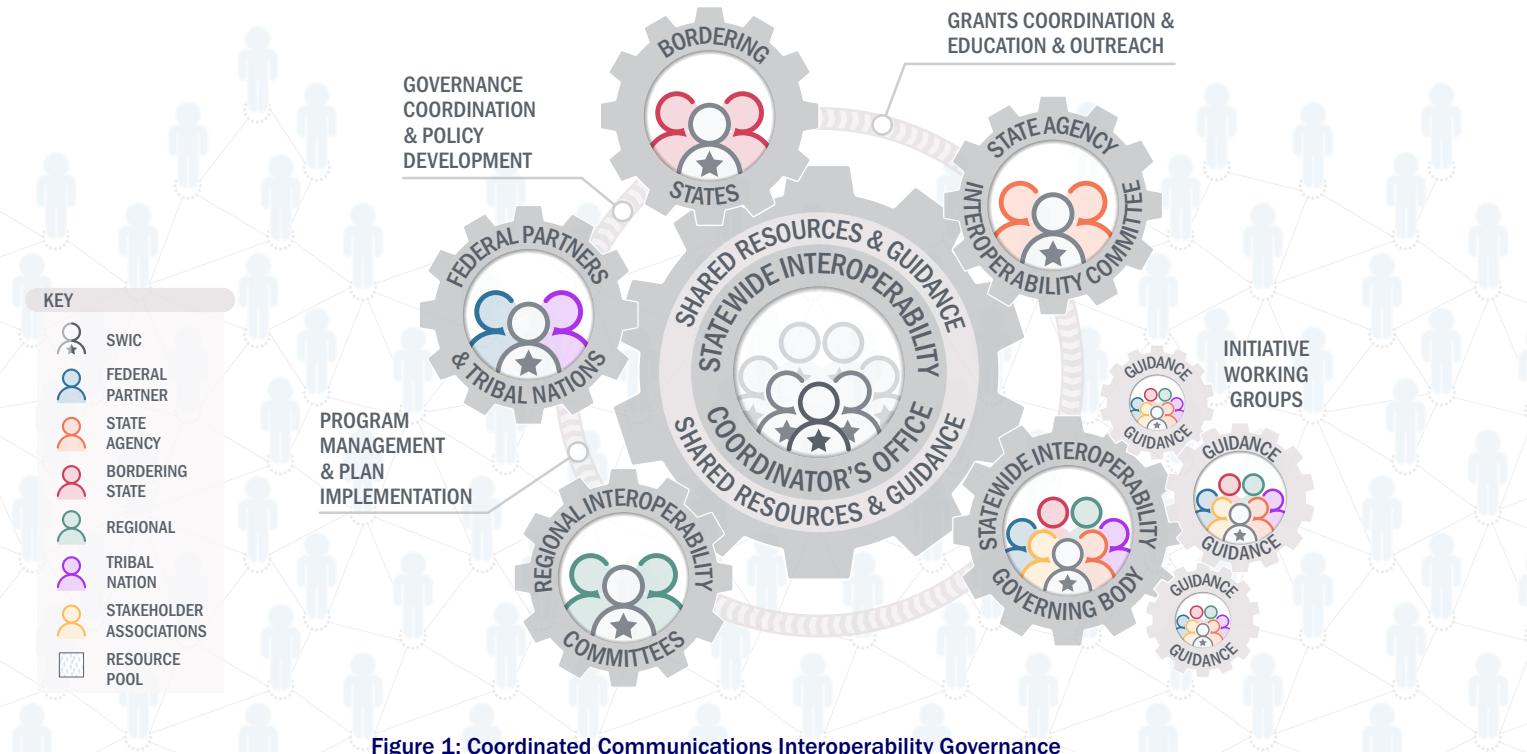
GRANTS COORDINATION & EDUCATION & OUTREACH

BORDERING STATES

GOVERNANCE COORDINATION & POLICY DEVELOPMENT

STATE AGENCY INTEROPERABILITY COMMITTEE

FEDERAL PARTNERS & TRIBAL NATIONS

SHARED RESOURCES & GUIDANCE

STATEWIDE INTEROPERABILITY COORDINATOR'S OFFICE

SHARED RESOURCES & GUIDANCE

KEY

SWIC

FEDERAL PARTNER

STATE AGENCY

BORDERING STATE

REGIONAL

TRIBAL NATION

STAKEHOLDER ASSOCIATIONS

RESOURCE POOL

PROGRAM MANAGEMENT & PLAN IMPLEMENTATION

INITIATIVE WORKING GROUPS

GUIDANCE GUIDANCE

GUIDANCE GUIDANCE

GUIDANCE GUIDANCE

STATEWIDE INTEROPERABILITY GOVERNING BODY

REGIONAL INTEROPERABILITY COMMITTEES

Figure 1: Coordinated Communications Interoperability Governance